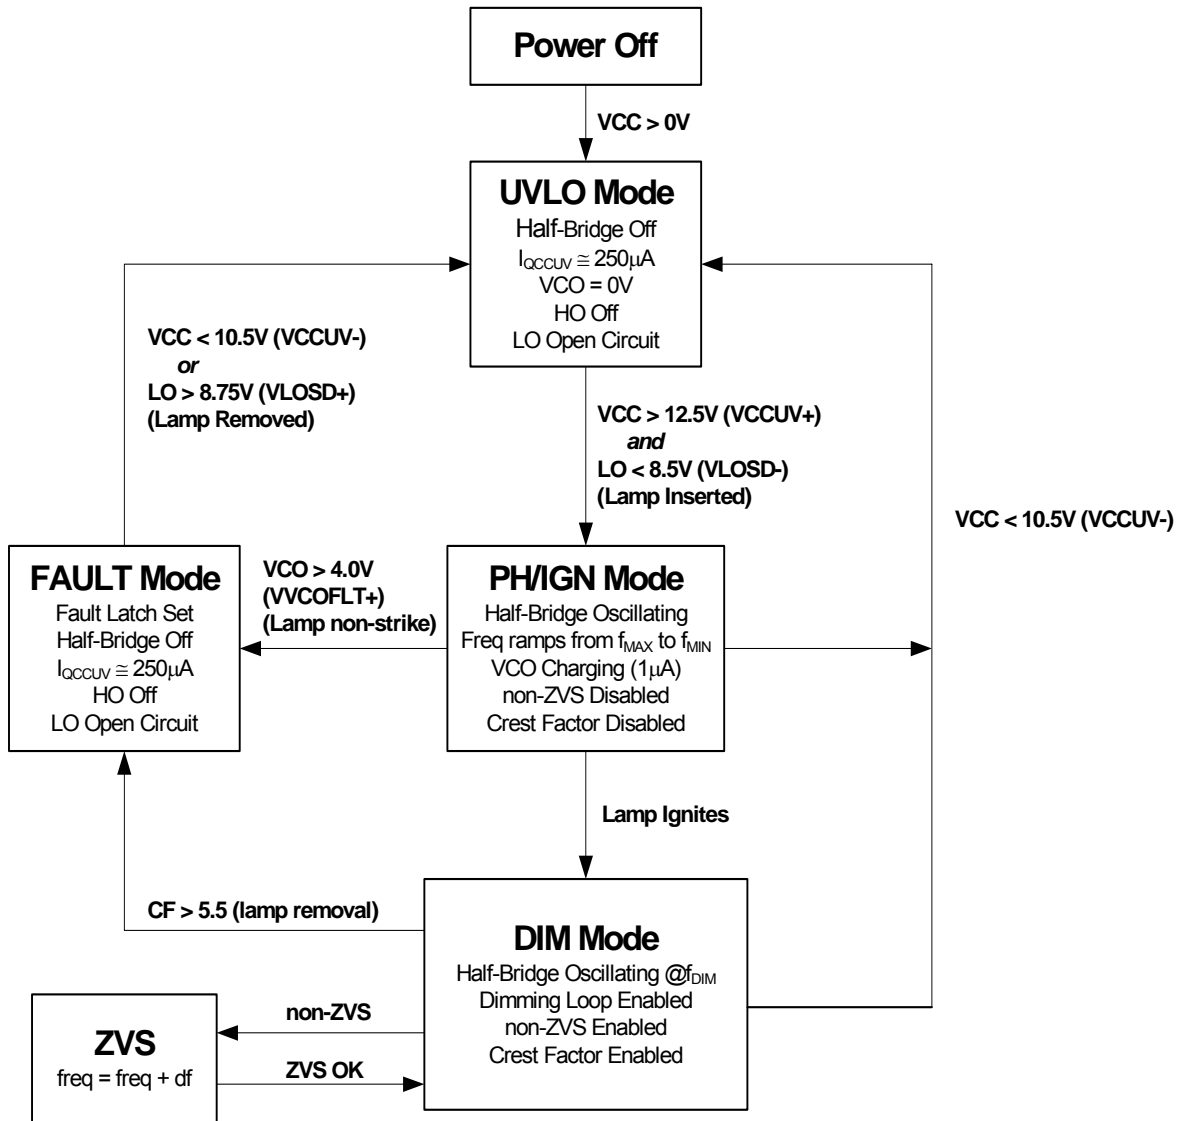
Power Off

VCC > 0V

UVLO Mode
Half-Bridge Off
$I_{QCCUV} \cong 250\mu A$
VCO = 0V
HO Off
LO Open Circuit

VCC < 10.5V (VCCUV-)
or
LO > 8.75V (VLOSD+)
(Lamp Removed)

VCC > 12.5V (VCCUV+)
and
LO < 8.5V (VLOSD-)
(Lamp Inserted)

VCC < 10.5V (VCCUV-)

FAULT Mode
Fault Latch Set
Half-Bridge Off
$I_{QCCUV} \cong 250\mu A$
HO Off
LO Open Circuit

VCO > 4.0V
(VVCOFLT+)
(Lamp non-strike)

PH/IGN Mode
Half-Bridge Oscillating
Freq ramps from $f_{MAX}$ to $f_{MIN}$
VCO Charging ($1\mu A$)
non-ZVS Disabled
Crest Factor Disabled

Lamp Ignites

CF > 5.5 (lamp removal)

DIM Mode
Half-Bridge Oscillating @$f_{DIM}$
Dimming Loop Enabled
non-ZVS Enabled
Crest Factor Enabled

non-ZVS

ZVS OK

ZVS
freq = freq + df